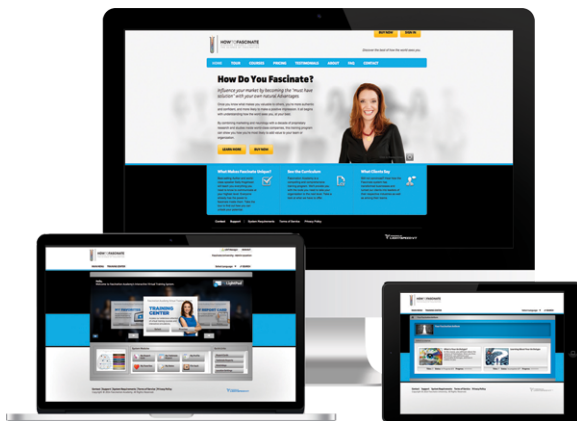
HOW TO FASCINATE

BUY NOW

SIGN IN

HOME

TEAM

COURSES

PRICING

TESTIMONIALS

ABOUT

FAQ

CONTACT

How Do You Fascinate?

Influence your market by becoming the "must have solution" with your own natural Advantages.

LEARN MORE

BUY NOW

What Makes Fascinate Unique?

See the Curriculum

What Clients Say

TRAINING CENTER